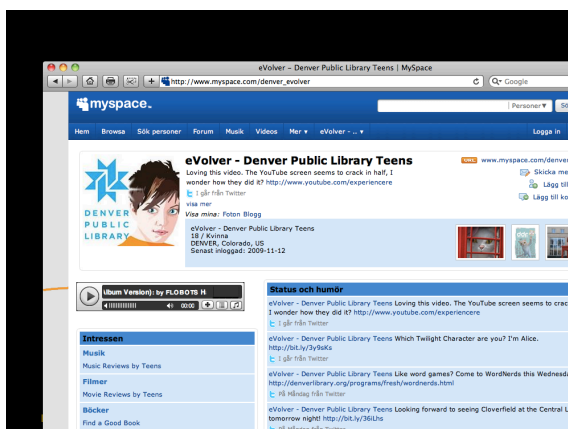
eVolver - Denver Public Library Teens | MySpace

http://www.myspace.com/denver_evolver

Google

myspace.

Personer ▼

Hem Browsa Sök personer Forum Musik Videos Mer ▾ eVolver - ... ▾ Logga in

eVolver - Denver Public Library Teens

Loving this video. The YouTube screen seems to crack in half, I wonder how they did it? http://www.youtube.com/experiencere

I går från Twitter

visa mer

Visa mina: Foton Blogg

DENVER PUBLIC LIBRARY

eVolver - Denver Public Library Teens
18 / Kvinna
DENVER, Colorado, US
Senast inloggad: 2009-11-12

www.myspace.com/denver

Skicka me

Lägg

Lägg till

Lägg till ko

lbum Version): by FLOBOTS H

00:00

Status och humör

eVolver - Denver Public Library Teens Loving this video. The YouTube screen seems to crac I wonder how they did it? http://www.youtube.com/experiencere

I går från Twitter

eVolver - Denver Public Library Teens Which Twilight Character are you? I'm Alice. http://bit.ly/3y9sKs

I går från Twitter

eVolver - Denver Public Library Teens Like word games? Come to WordNerds this Wednesda http://denverlibrary.org/programs/fresh/wordnerds.html

På Måndag från Twitter

eVolver - Denver Public Library Teens Looking forward to seeing Cloverfield at the Central L tomorrow night! http://bit.ly/36iLhs

Intressen

Musik

Music Reviews by Teens

Filmer

Movie Reviews by Teens

Böcker

Find a Good Book